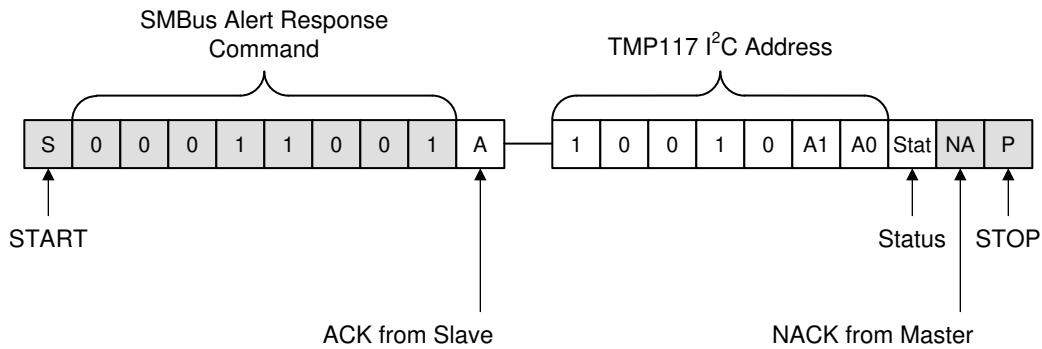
SMBus Alert Response Command

TMP117 $I^2C$ Address

| S | 0 | 0 | 0 | 1 | 1 | 0 | 0 | 1 | A |
|---|---|---|---|---|---|---|---|---|---|

| 1 | 0 | 0 | 1 | 0 | A1 | A0 | Stat | NA | P |
|---|---|---|---|---|---|---|---|---|---|

START

ACK from Slave

Status

STOP

NACK from Master